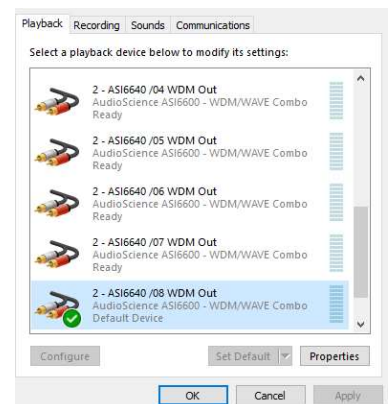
Playback Recording Sounds Communications

Select a playback device below to modify its settings:

2 - ASI6640 /04 WDM Out
AudioScience ASI6600 - WDM/WAVE Combo
Ready

2 - ASI6640 /05 WDM Out
AudioScience ASI6600 - WDM/WAVE Combo
Ready

2 - ASI6640 /06 WDM Out
AudioScience ASI6600 - WDM/WAVE Combo
Ready

2 - ASI6640 /07 WDM Out
AudioScience ASI6600 - WDM/WAVE Combo
Ready

2 - ASI6640 /08 WDM Out
AudioScience ASI6600 - WDM/WAVE Combo
Default Device

Configure Set Default Properties

OK Cancel Apply